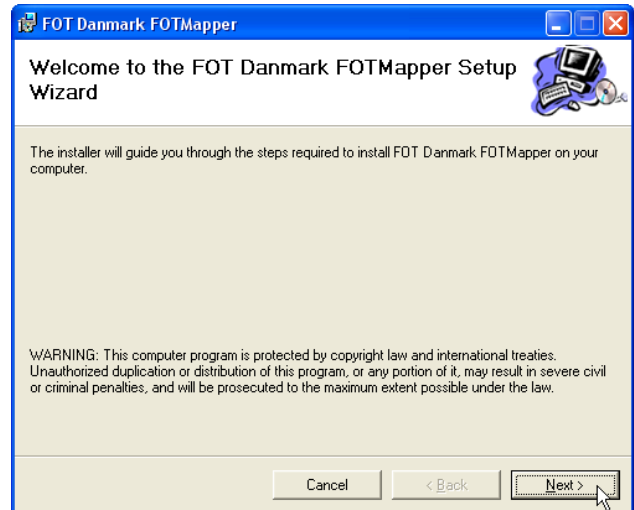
FOT Danmark FOTMapper

Welcome to the FOT Danmark FOTMapper Setup Wizard

The installer will guide you through the steps required to install FOT Danmark FOTMapper on your computer.

WARNING: This computer program is protected by copyright law and international treaties. Unauthorized duplication or distribution of this program, or any portion of it, may result in severe civil or criminal penalties, and will be prosecuted to the maximum extent possible under the law.

Cancel

< Back

Next >